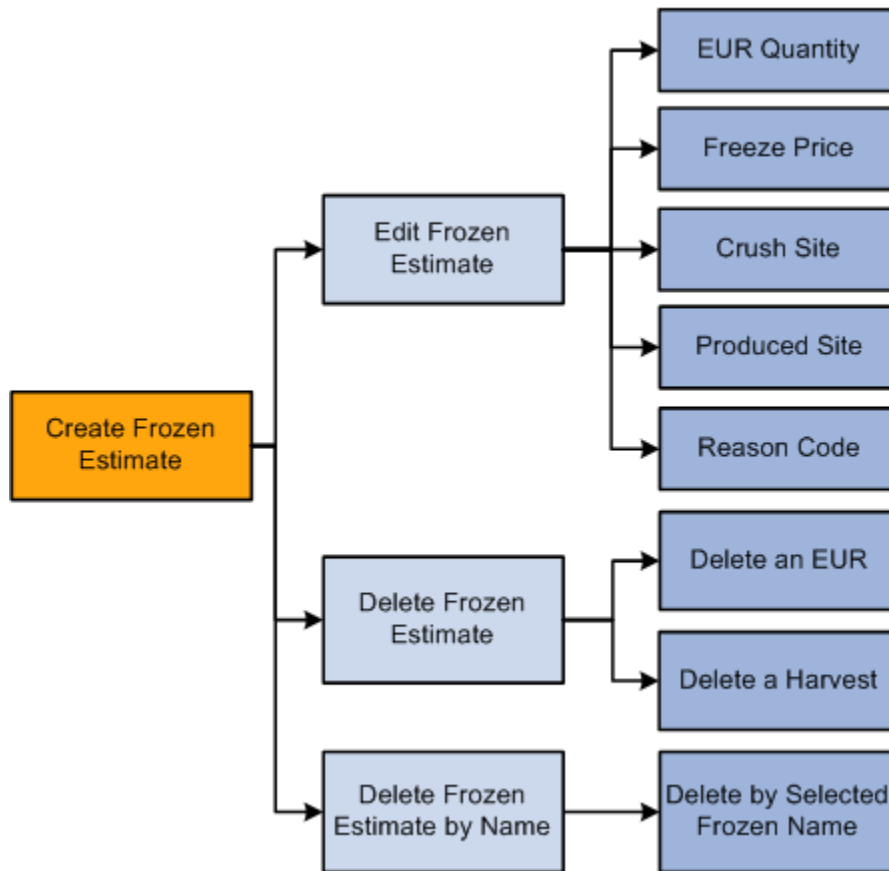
Create Frozen Estimate

Edit Frozen Estimate

EUR Quantity

Freeze Price

Crush Site

Produced Site

Reason Code

Delete Frozen Estimate

Delete an EUR

Delete a Harvest

Delete Frozen Estimate by Name

Delete by Selected Frozen Name